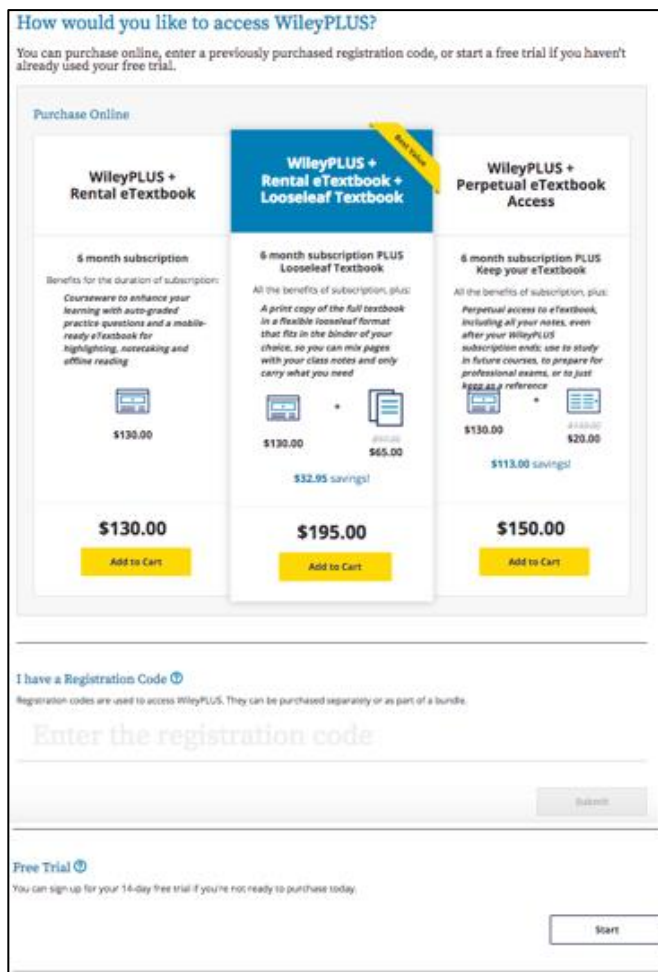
How would you like to access WileyPLUS?

You can purchase online, enter a previously purchased registration code, or start a free trial if you haven't already used your free trial.

Purchase Online

WileyPLUS + Rental eTextbook

6 month subscription

Benefits for the duration of subscription:

Courseware to enhance your learning with auto-graded practice questions and a mobile-ready eTextbook for highlighting, notetaking and offline reading

$130.00

$130.00

Add to Cart

Best Value

WileyPLUS + Rental eTextbook + Looseleaf Textbook

6 month subscription PLUS Looseleaf Textbook

All the benefits of subscription, plus:

A print copy of the full textbook in a flexible looseleaf format that fits in the binder of your choice, so you can mix pages with your class notes and only carry what you need

$130.00

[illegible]

$65.00

$32.95 savings!

$195.00

Add to Cart

WileyPLUS + Perpetual eTextbook Access

6 month subscription PLUS Keep your eTextbook

All the benefits of subscription, plus:

Perpetual access to eTextbook, including all your notes, even after your WileyPLUS subscription ends; use to study in future courses, to prepare for professional exams, or to just keep as a reference

$130.00

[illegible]

$20.00

$113.00 savings!

$150.00

Add to Cart

I have a Registration Code

Registration codes are used to access WileyPLUS. They can be purchased separately or as part of a bundle.

Enter the registration code

Submit

Free Trial

You can sign up for your 14-day free trial if you're not ready to purchase today.

Start